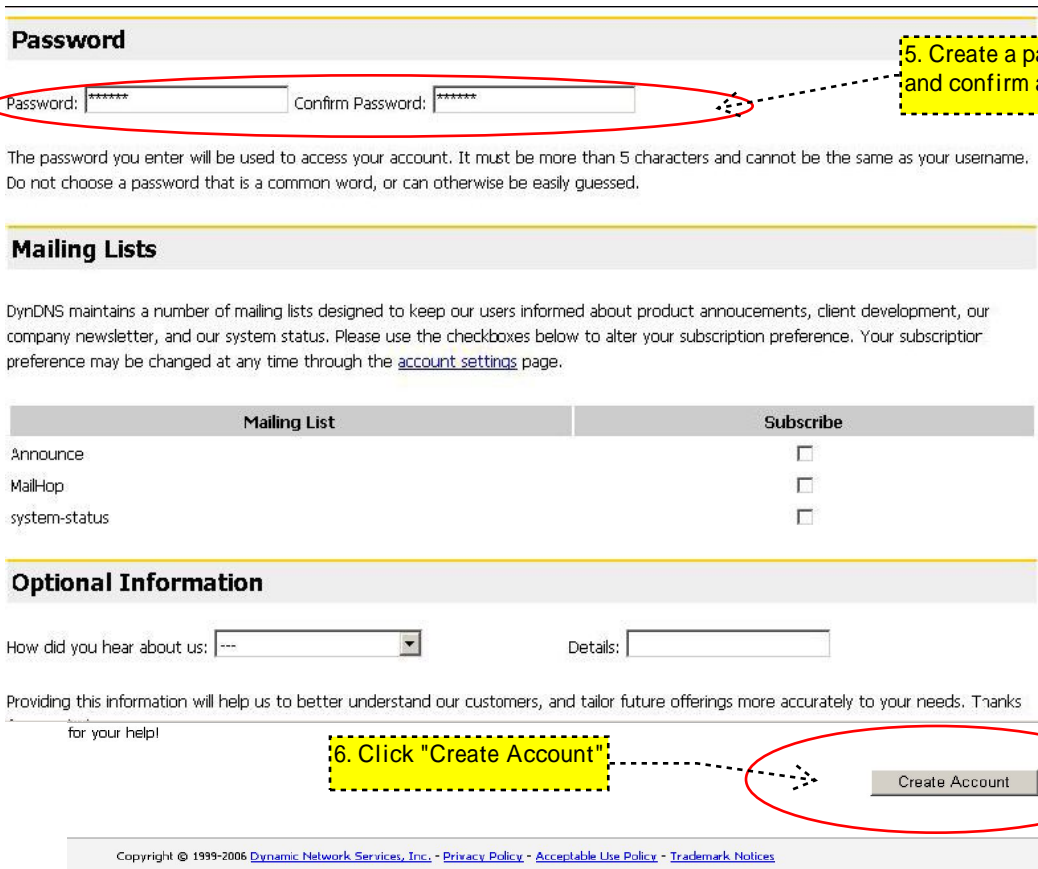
Password

5. Create a pa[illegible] and confirm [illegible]

Password: ****** Confirm Password: ******

The password you enter will be used to access your account. It must be more than 5 characters and cannot be the same as your username. Do not choose a password that is a common word, or can otherwise be easily guessed.

Mailing Lists

DynDNS maintains a number of mailing lists designed to keep our users informed about product annoucements, client development, our company newsletter, and our system status. Please use the checkboxes below to alter your subscription preference. Your subscriptior preference may be changed at any time through the account settings page.

| Mailing List | Subscribe |
|---|---|
| Announce | ☐ |
| MailHop | ☐ |
| system-status | ☐ |

Optional Information

How did you hear about us: --- Details:

Providing this information will help us to better understand our customers, and tailor future offerings more accurately to your needs. Tnanks for your help!

6. Click "Create Account"

Create Account

Copyright © 1999-2006 Dynamic Network Services, Inc. - Privacy Policy - Acceptable Use Policy - Trademark Notices